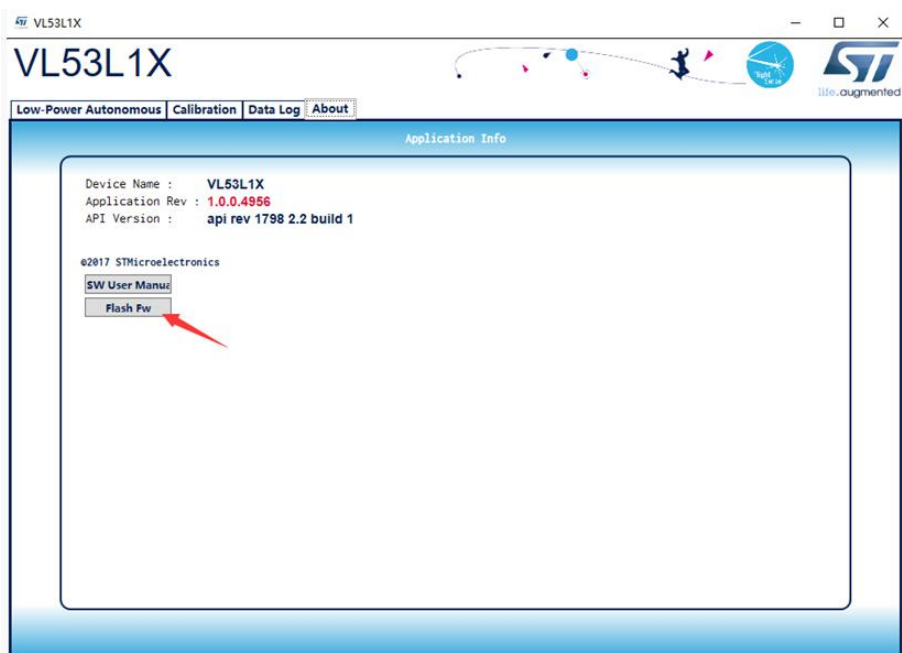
VL53L1X

VL53L1X

Flight Sense

life.augmented

Low-Power Autonomous | Calibration | Data Log | About

Application Info

Device Name : VL53L1X
Application Rev : 1.0.0.4956
API Version : api rev 1798 2.2 build 1

©2017 STMicroelectronics

SW User Manua

Flash Fw